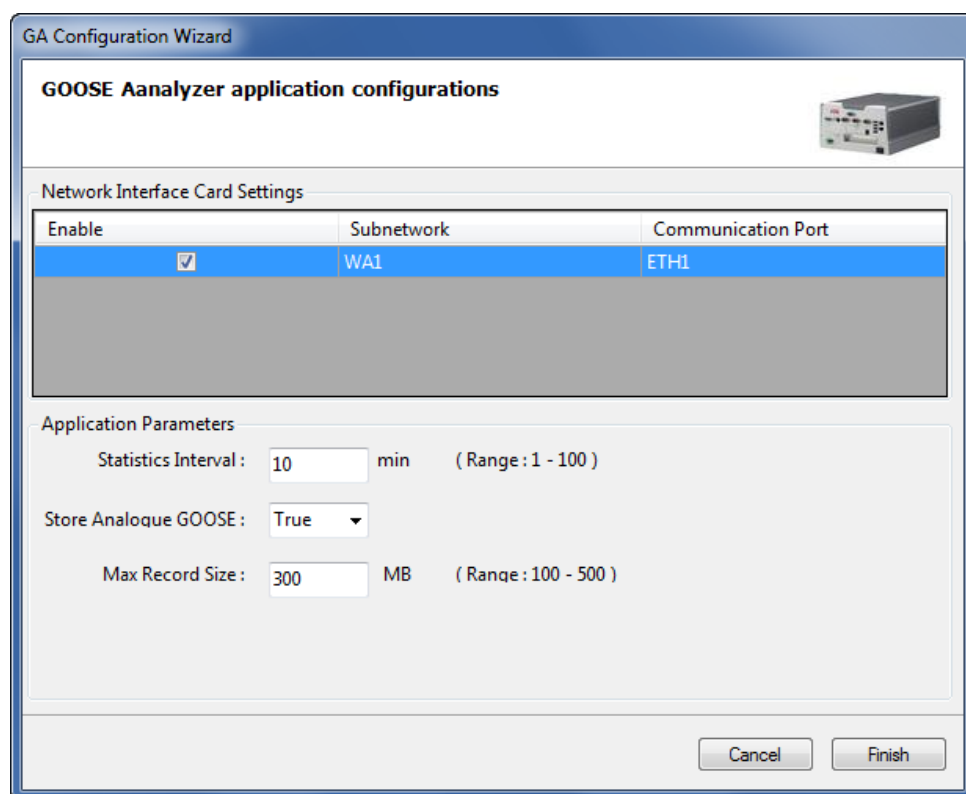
GA Configuration Wizard

GOOSE Aanalyzer application configurations

Network Interface Card Settings

| Enable | Subnetwork | Communication Port |
|---|---|---|
| ☑ | WA1 | ETH1 |

Application Parameters

Statistics Interval : 10 min ( Range : 1 - 100 )

Store Analogue GOOSE : True

Max Record Size : 300 MB ( Range : 100 - 500 )

Cancel Finish